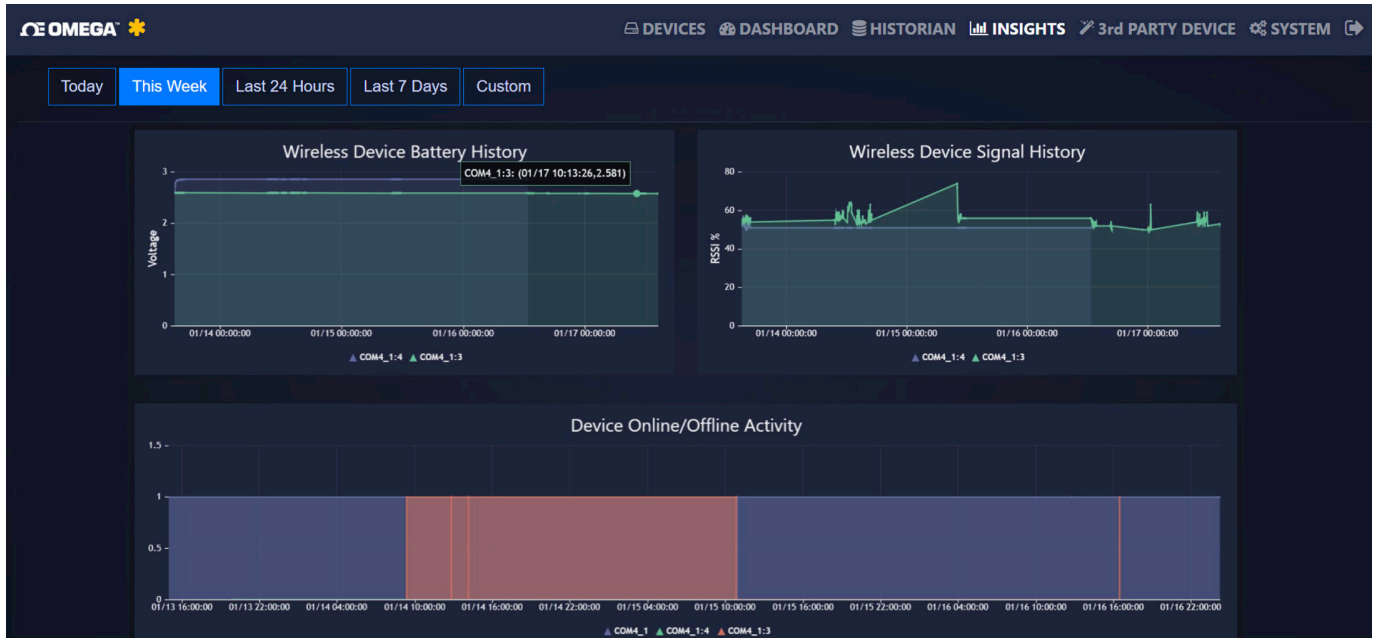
ΩE OMEGA

DEVICES DASHBOARD HISTORIAN INSIGHTS 3rd PARTY DEVICE SYSTEM

Today This Week Last 24 Hours Last 7 Days Custom

Wireless Device Battery History

COM4_1:3: (01/17 10:13:26,2.581)

Voltage

3
2
1
0

01/14 00:00:00 01/15 00:00:00 01/16 00:00:00 01/17 00:00:00

COM4_1:4 COM4_1:3

Wireless Device Signal History

RSSI %

80
60
40
20
0

01/14 00:00:00 01/15 00:00:00 01/16 00:00:00 01/17 00:00:00

COM4_1:4 COM4_1:3

Device Online/Offline Activity

1.5
1
0.5
0

01/13 16:00:00 01/13 22:00:00 01/14 04:00:00 01/14 10:00:00 01/14 16:00:00 01/14 22:00:00 01/15 04:00:00 01/15 10:00:00 01/15 16:00:00 01/15 22:00:00 01/16 04:00:00 01/16 10:00:00 01/16 16:00:00 01/16 22:00:00

COM4_1 COM4_1:4 COM4_1:3